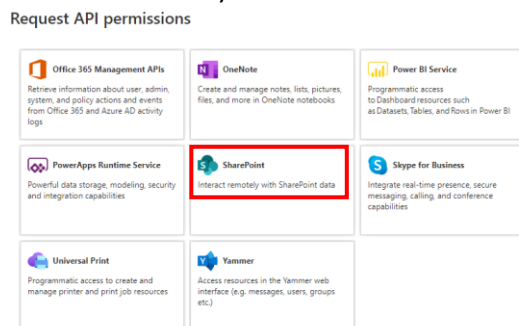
Request API permissions

Office 365 Management APIs
Retrieve information about user, admin, system, and policy actions and events from Office 365 and Azure AD activity logs

OneNote
Create and manage notes, lists, pictures, files, and more in OneNote notebooks

Power BI Service
Programmatic access to Dashboard resources such as Datasets, Tables, and Rows in Power BI

PowerApps Runtime Service
Powerful data storage, modeling, security and integration capabilities

SharePoint
Interact remotely with SharePoint data

Skype for Business
Integrate real-time presence, secure messaging, calling, and conference capabilities

Universal Print
Programmatic access to create and manage printer and print job resources

Yammer
Access resources in the Yammer web interface (e.g. messages, users, groups etc.)